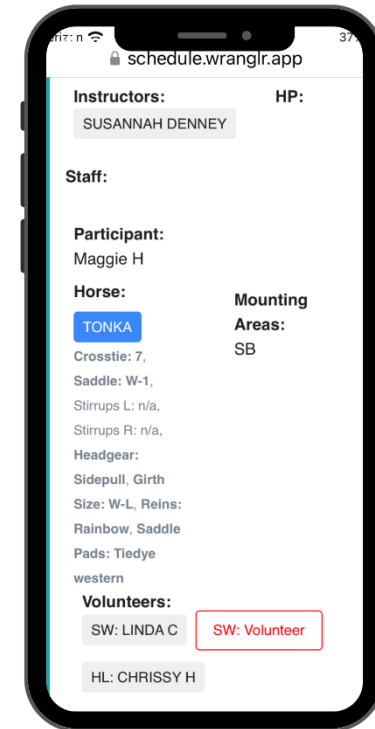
riz n
37
schedule.wranglr.app

Instructors:
HP:
SUSANNAH DENNEY

Staff:

Participant:
Maggie H

Horse:
TONKA
Crosstie: 7, Saddle: W-1, Stirrups L: n/a, Stirrups R: n/a, Headgear: Sidepull, Girth Size: W-L, Reins: Rainbow, Saddle Pads: Tiedye western

Mounting Areas:
SB

Volunteers:
SW: LINDA C
SW: Volunteer
HL: CHRISSY H